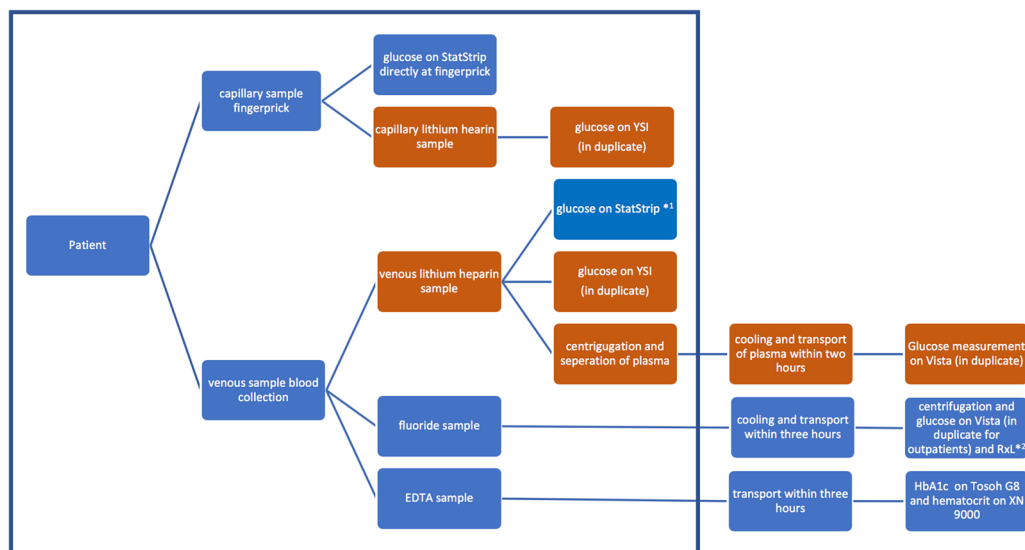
Patient

capillary sample fingerprick

glucose on StatStrip directly at fingerprick

capillary lithium hearin sample

glucose on YSI (in duplicate)

venous sample blood collection

venous lithium heparin sample

glucose on StatStrip *$^1$

glucose on YSI (in duplicate)

centrigugation and seperation of plasma

cooling and transport of plasma within two hours

Glucose measurement on Vista (in duplicate)

fluoride sample

cooling and transport within three hours

centrifugation and glucose on Vista (in duplicate for outpatients) and RxL*$^2$

EDTA sample

transport within three hours

HbA1c on Tosoh G8 and hematocrit on XN 9000